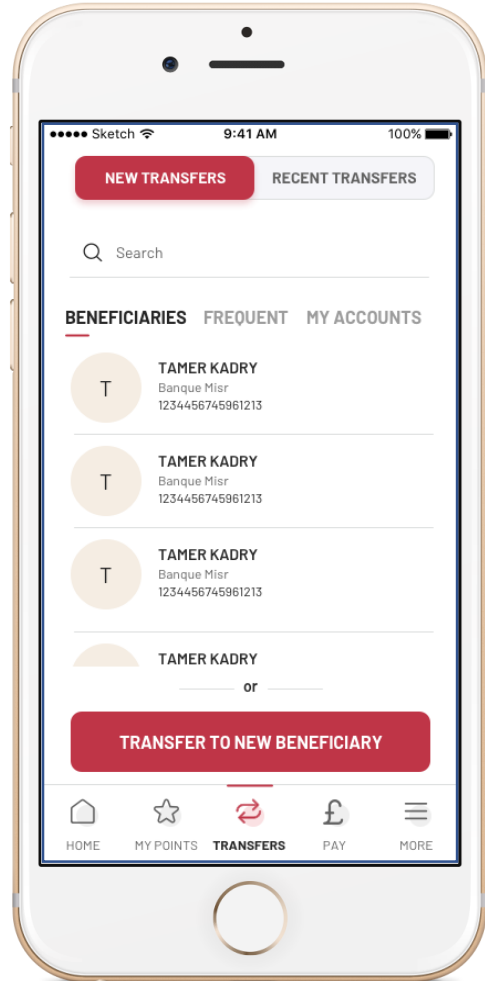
●●●●● Sketch 9:41 AM 100%

NEW TRANSFERS RECENT TRANSFERS

Search

BENEFICIARIES FREQUENT MY ACCOUNTS

T
TAMER KADRY
Banque Misr
1234456745961213

T
TAMER KADRY
Banque Misr
1234456745961213

T
TAMER KADRY
Banque Misr
1234456745961213

TAMER KADRY

or

TRANSFER TO NEW BENEFICIARY

HOME MY POINTS TRANSFERS PAY MORE